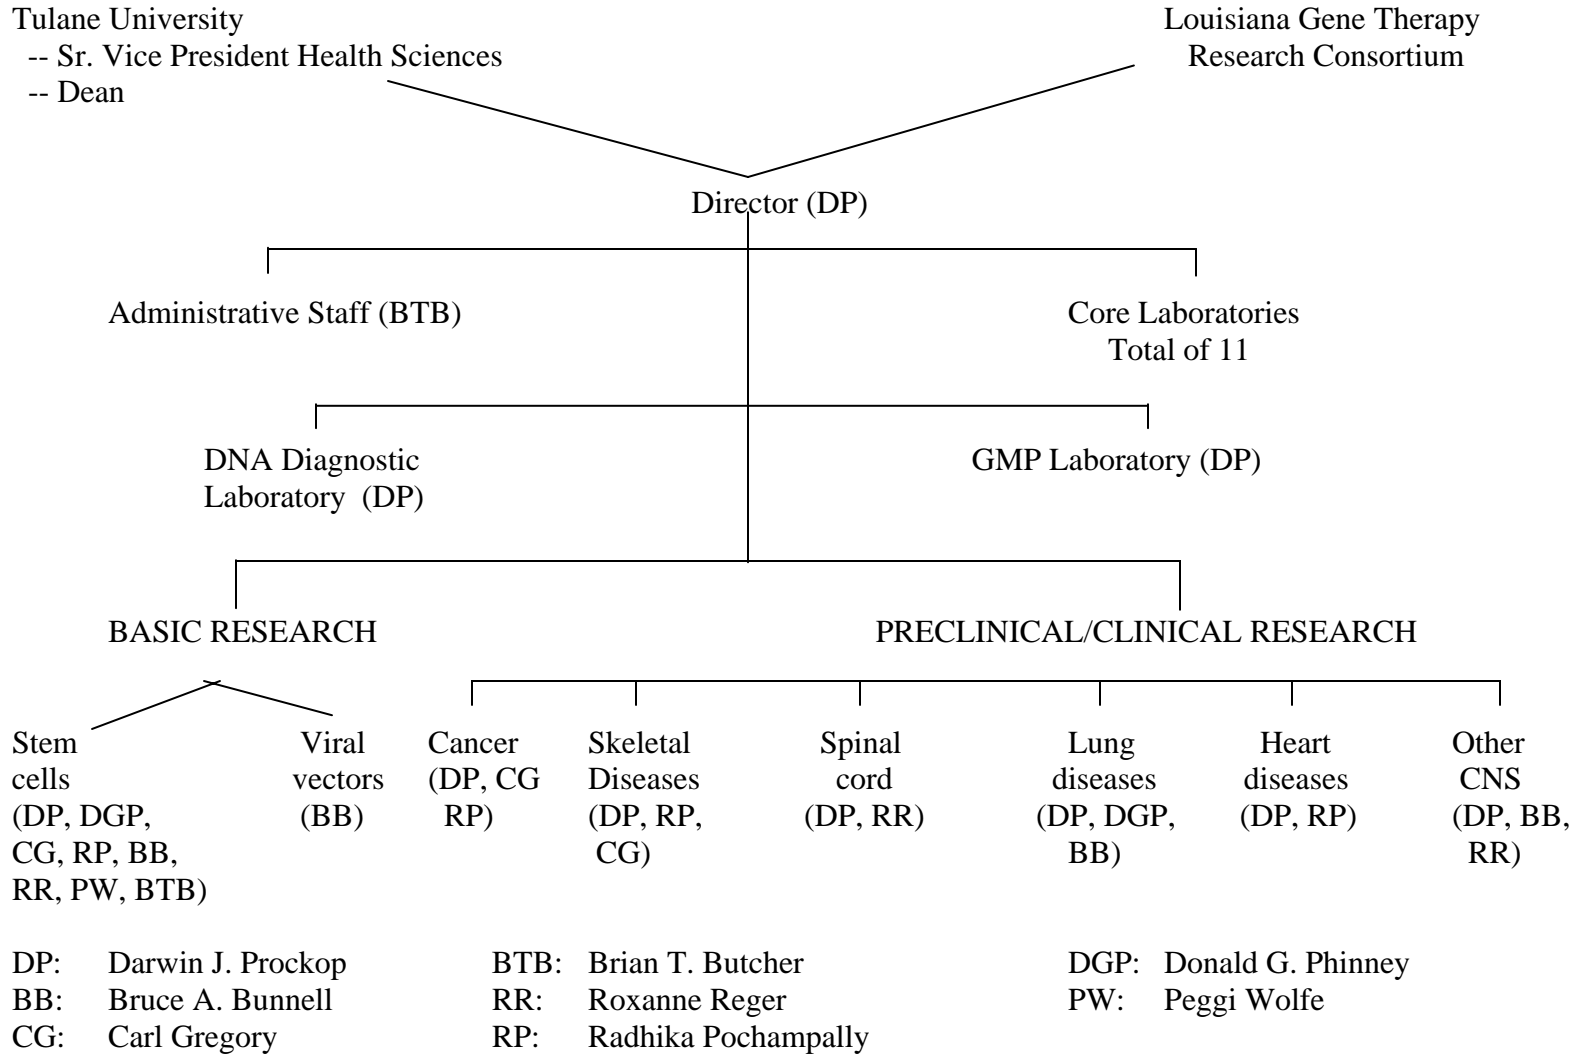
Tulane University
-- Sr. Vice President Health Sciences
-- Dean

Louisiana Gene Therapy Research Consortium

Director (DP)

Administrative Staff (BTB)

Core Laboratories Total of 11

DNA Diagnostic Laboratory (DP)

GMP Laboratory (DP)

BASIC RESEARCH

PRECLINICAL/CLINICAL RESEARCH

Stem cells (DP, DGP, CG, RP, BB, RR, PW, BTB)

Viral vectors (BB)

Cancer (DP, CG RP)

Skeletal Diseases (DP, RP, CG)

Spinal cord (DP, RR)

Lung diseases (DP, DGP, BB)

Heart diseases (DP, RP)

Other CNS (DP, BB, RR)

| | | | | | |
|---|---|---|---|---|---|
| DP: | Darwin J. Prockop | BTB: | Brian T. Butcher | DGP: | Donald G. Phinney |
| BB: | Bruce A. Bunnell | RR: | Roxanne Reger | PW: | Peggi Wolfe |
| CG: | Carl Gregory | RP: | Radhika Pochampally | | |